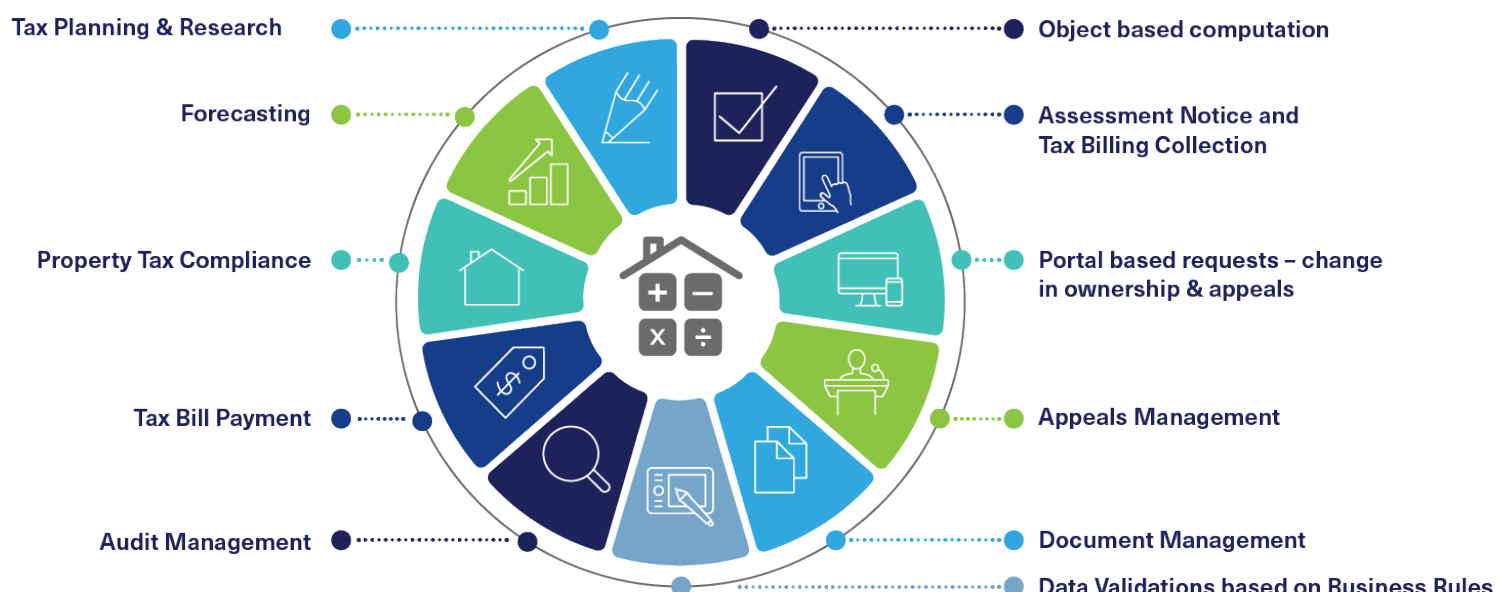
Tax Planning & Research

Forecasting

Property Tax Compliance

Tax Bill Payment

Audit Management

Object based computation

Assessment Notice and Tax Billing Collection

Portal based requests – change in ownership & appeals

Appeals Management

Document Management

Data Validations based on Business Rules

+ −
x ÷